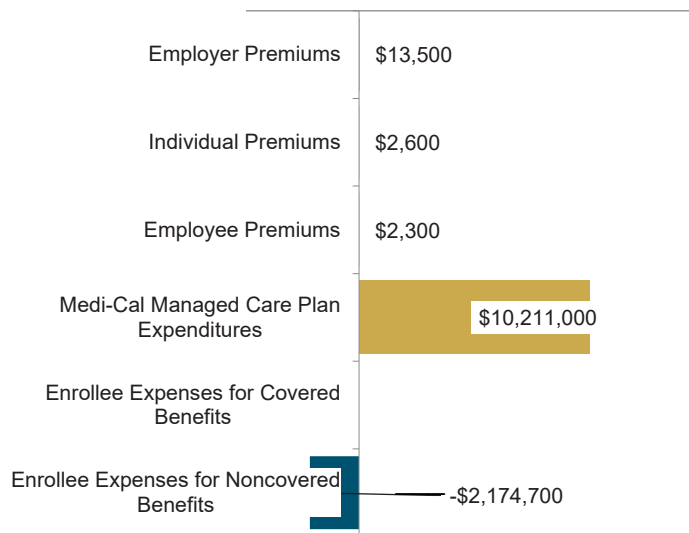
Employer Premiums $13,500

Individual Premiums $2,600

Employee Premiums $2,300

Medi-Cal Managed Care Plan Expenditures $10,211,000

Enrollee Expenses for Covered Benefits

Enrollee Expenses for Noncovered Benefits -$2,174,700